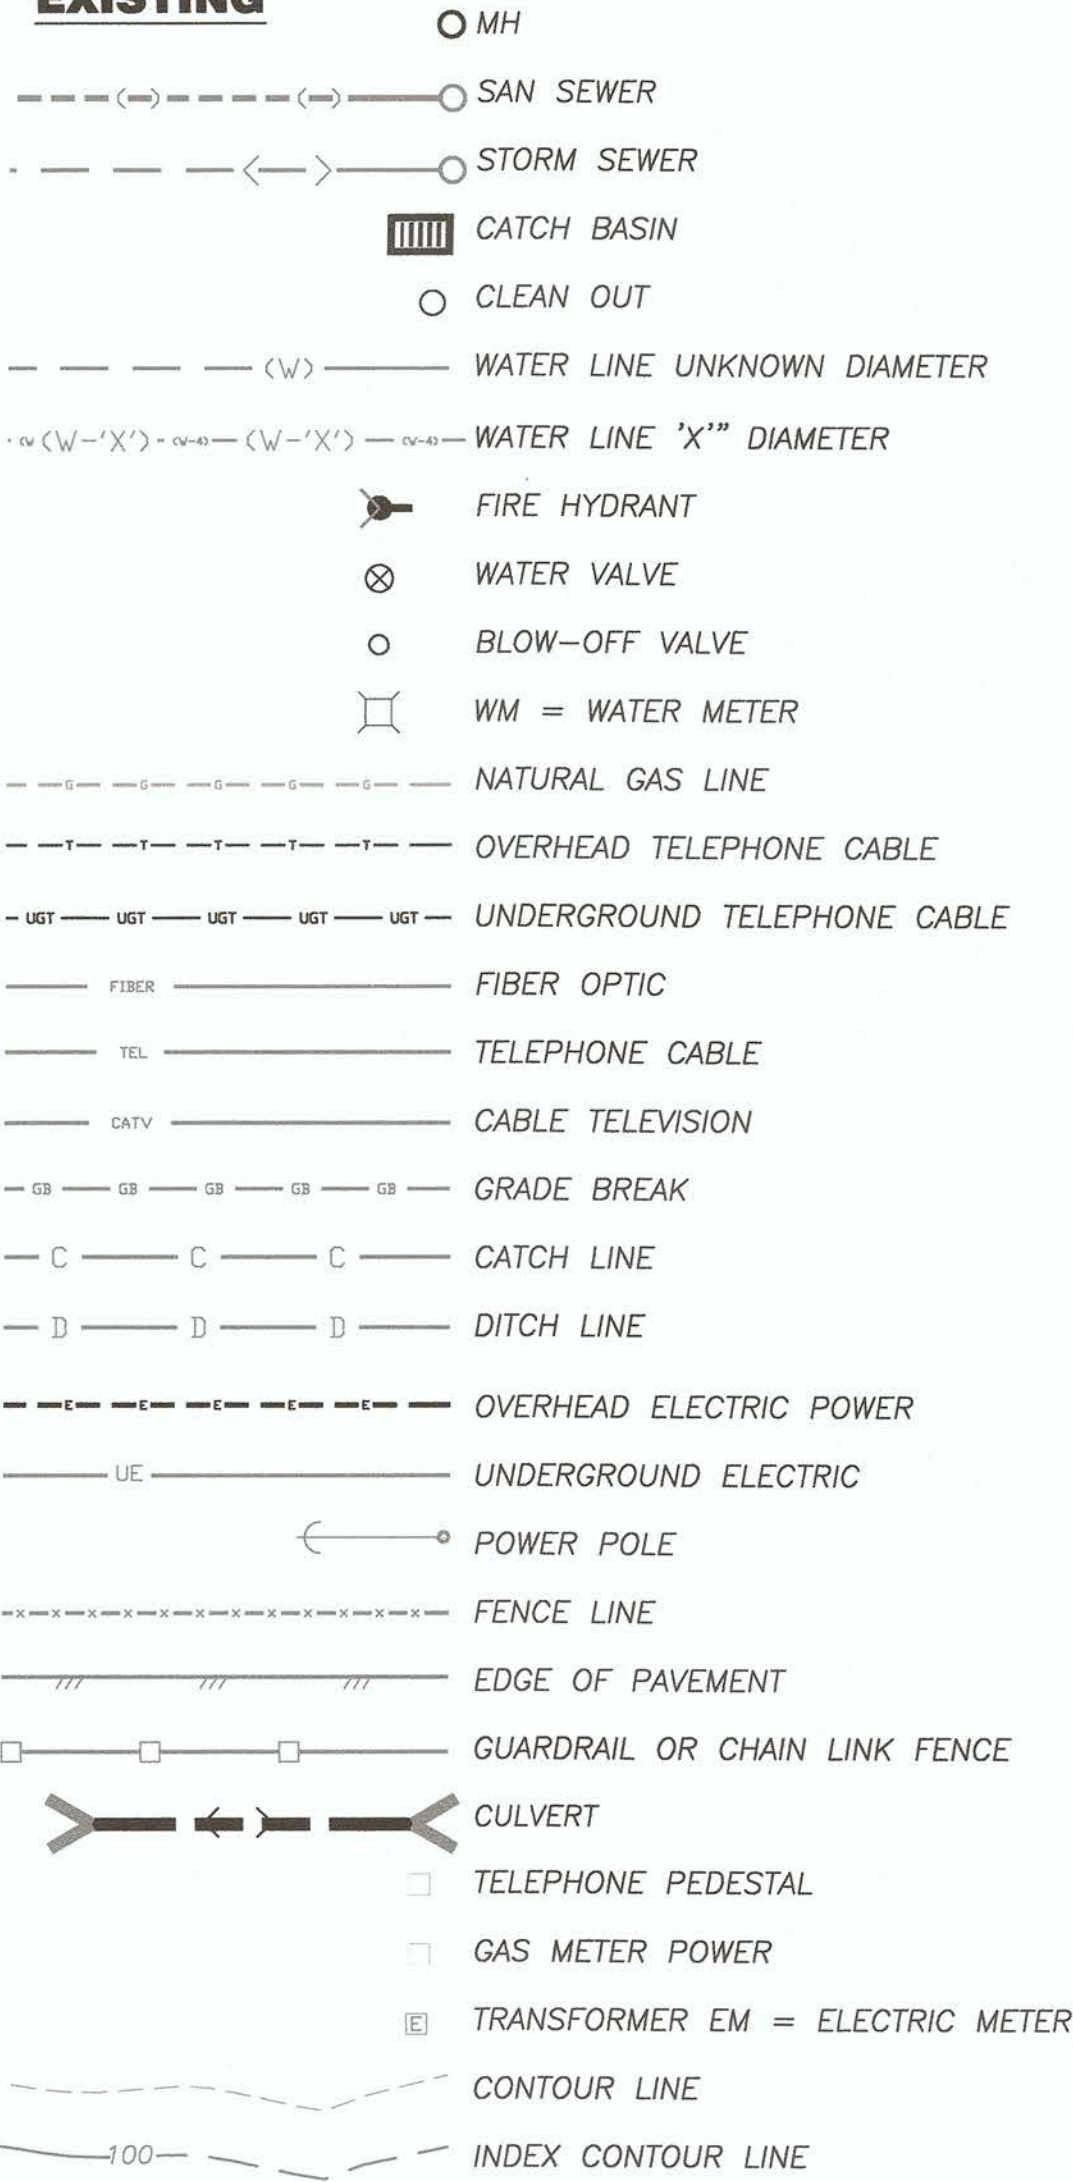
EXISTING

MH

(—) (—) SAN SEWER

<—> STORM SEWER

CATCH BASIN

CLEAN OUT

(W) WATER LINE UNKNOWN DIAMETER

(W-'X') (W-4) (W-'X') (W-4) WATER LINE 'X'" DIAMETER

FIRE HYDRANT

WATER VALVE

BLOW-OFF VALVE

WM = WATER METER

G G G G G NATURAL GAS LINE

T T T T T OVERHEAD TELEPHONE CABLE

UGT UGT UGT UGT UGT UNDERGROUND TELEPHONE CABLE

FIBER FIBER OPTIC

TEL TELEPHONE CABLE

CATV CABLE TELEVISION

GB GB GB GB GB GRADE BREAK

C C C CATCH LINE

D D D DITCH LINE

E E E E E OVERHEAD ELECTRIC POWER

UE UNDERGROUND ELECTRIC

POWER POLE

x x x x x x x x x x x x FENCE LINE

EDGE OF PAVEMENT

GUARDRAIL OR CHAIN LINK FENCE

CULVERT

TELEPHONE PEDESTAL

GAS METER POWER

E TRANSFORMER EM = ELECTRIC METER

CONTOUR LINE

100 INDEX CONTOUR LINE